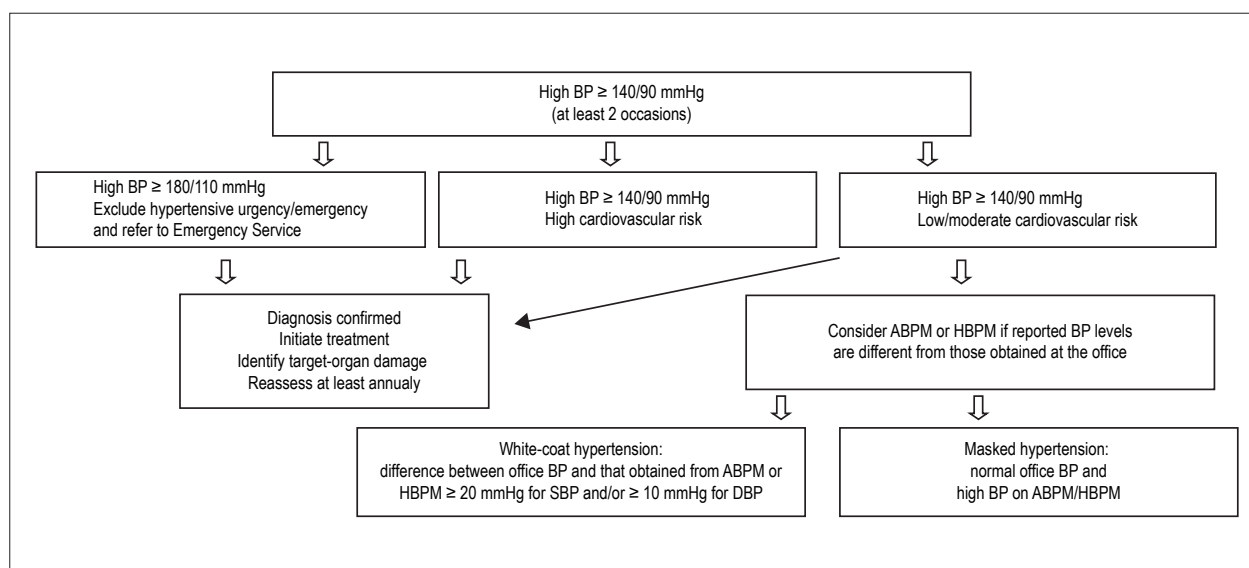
High BP ≥ 140/90 mmHg
(at least 2 occasions)

High BP ≥ 180/110 mmHg
Exclude hypertensive urgency/emergency and refer to Emergency Service

High BP ≥ 140/90 mmHg
High cardiovascular risk

High BP ≥ 140/90 mmHg
Low/moderate cardiovascular risk

Diagnosis confirmed
Initiate treatment
Identify target-organ damage
Reassess at least annualy

Consider ABPM or HBPM if reported BP levels are different from those obtained at the office

White-coat hypertension:
difference between office BP and that obtained from ABPM or HBPM ≥ 20 mmHg for SBP and/or ≥ 10 mmHg for DBP

Masked hypertension:
normal office BP and
high BP on ABPM/HBPM